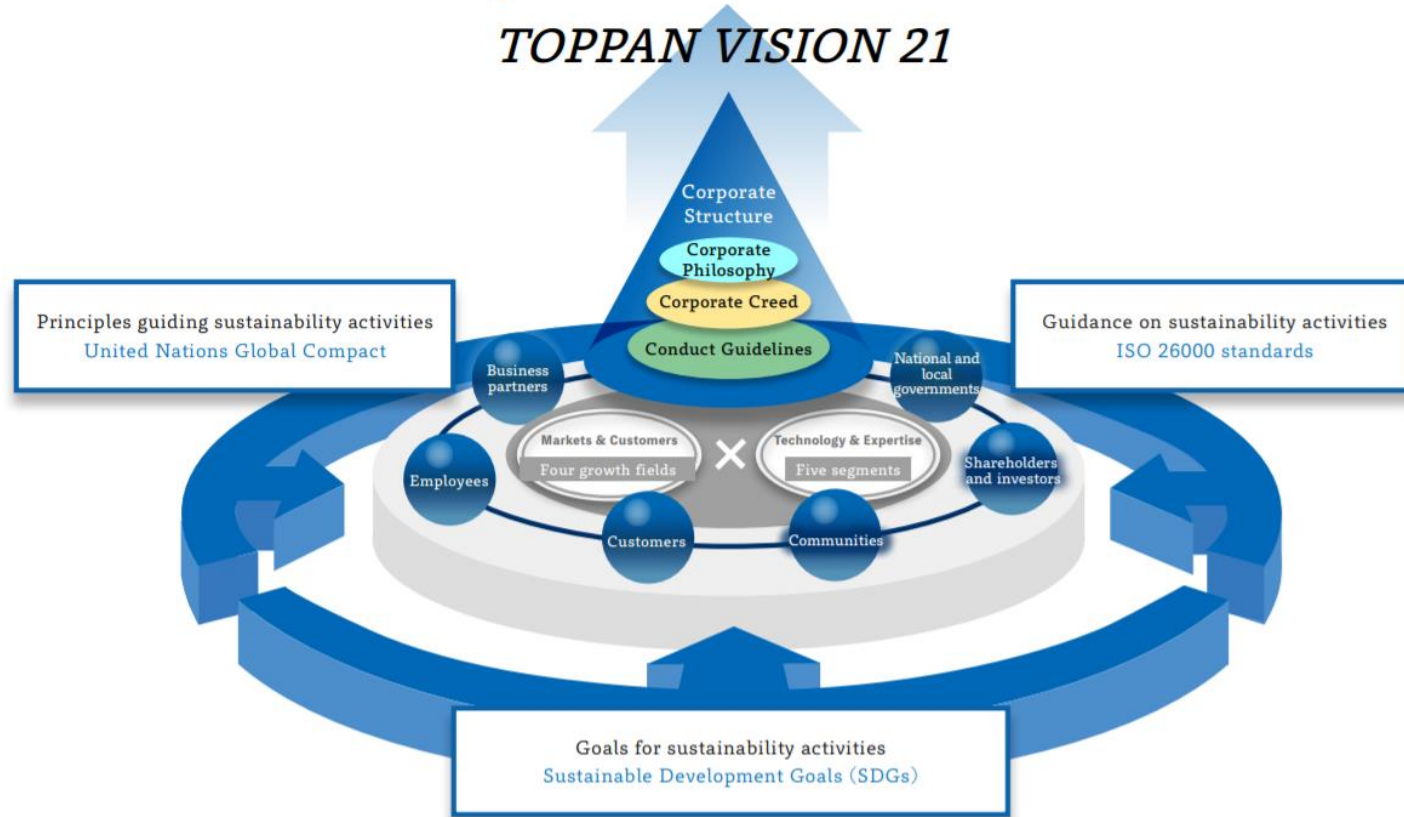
TOPPAN VISION 21

Corporate Structure

Corporate Philosophy

Corporate Creed

Conduct Guidelines

Principles guiding sustainability activities
United Nations Global Compact

Guidance on sustainability activities
ISO 26000 standards

Business partners

National and local governments

Markets & Customers
Four growth fields

×

Technology & Expertise
Five segments

Employees

Shareholders and investors

Customers

Communities

Goals for sustainability activities
Sustainable Development Goals (SDGs)